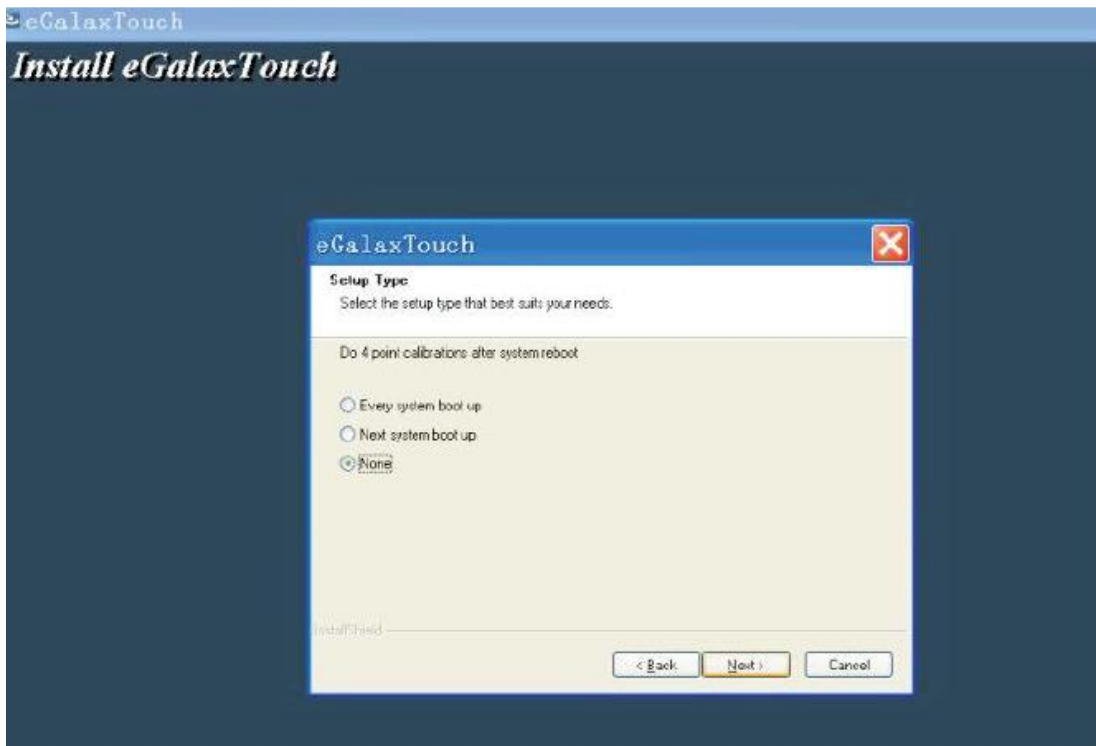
eGalaxTouch

Install eGalaxTouch

eGalaxTouch

Setup Type

Select the setup type that best suits your needs.

Do 4 point calibrations after system reboot

Every system boot up

Next system boot up

None

InstallShield

< Back

Next >

Cancel